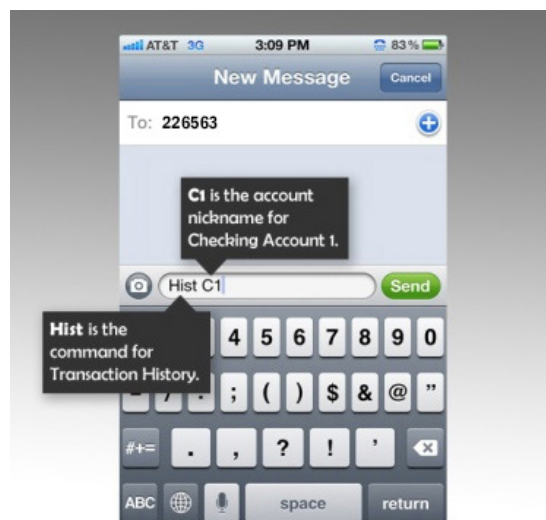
AT&T 3G 3:09 PM 83%

New Message Cancel

To: 226563

C1 is the account nickname for Checking Account 1.

Hist C1 Send

Hist is the command for Transaction History.

4 5 6 7 8 9 0

; ( ) $ & @ ”

#+= . , ? ! ’

ABC space return